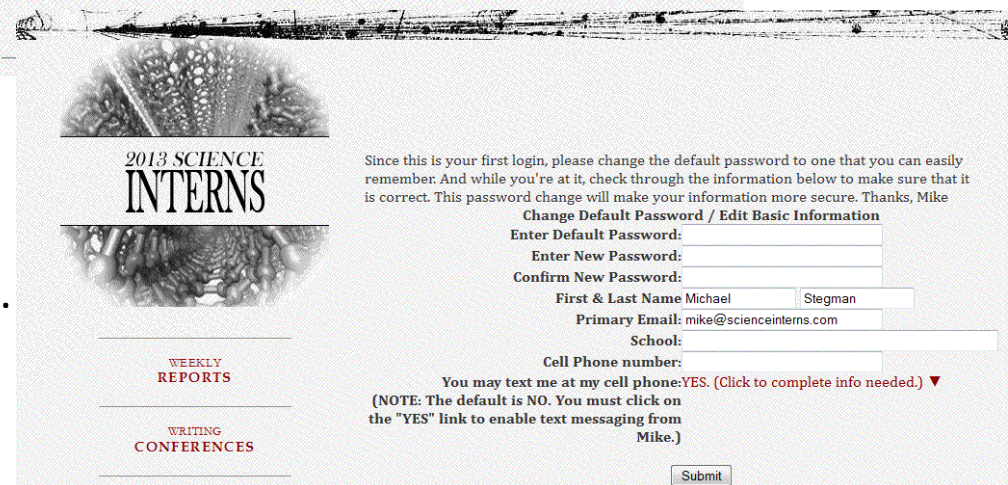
2013 SCIENCE
INTERNS

WEEKLY
REPORTS

WRITING
CONFERENCES

Since this is your first login, please change the default password to one that you can easily remember. And while you're at it, check through the information below to make sure that it is correct. This password change will make your information more secure. Thanks, Mike

Change Default Password / Edit Basic Information

Enter Default Password:
Enter New Password:
Confirm New Password:
First & Last Name Michael Stegman
Primary Email: mike@scienceinterns.com
School:
Cell Phone number:
You may text me at my cell phone: YES. (Click to complete info needed.) ▼
(NOTE: The default is NO. You must click on the "YES" link to enable text messaging from Mike.)

Submit